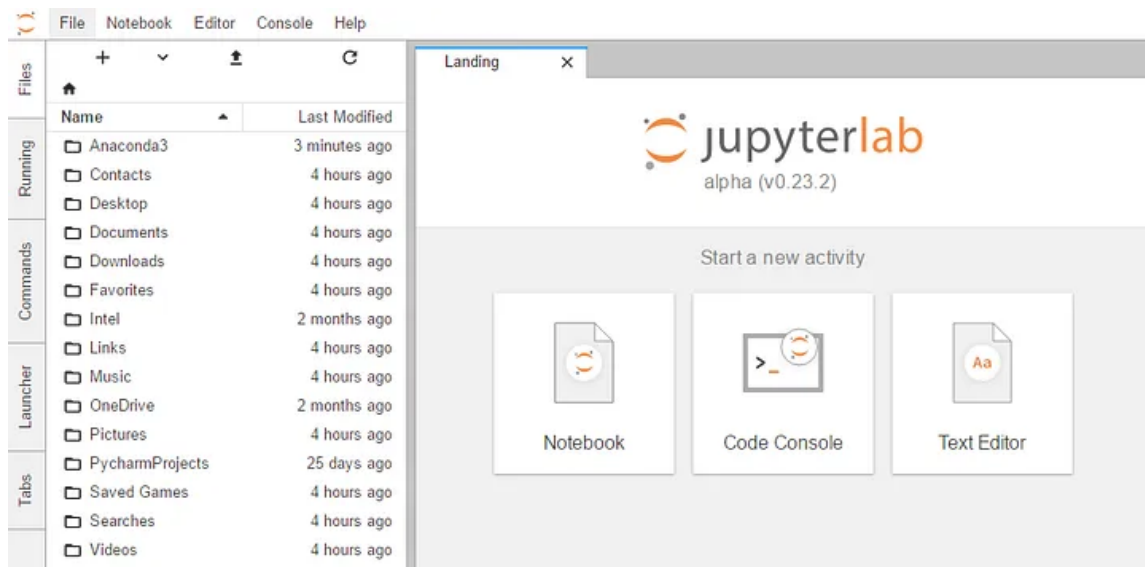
File Notebook Editor Console Help

Files
Running
Commands
Launcher
Tabs

+ ⌄ ⭱ C

| Name ▲ | Last Modified |
|---|---|
| Anaconda3 | 3 minutes ago |
| Contacts | 4 hours ago |
| Desktop | 4 hours ago |
| Documents | 4 hours ago |
| Downloads | 4 hours ago |
| Favorites | 4 hours ago |
| Intel | 2 months ago |
| Links | 4 hours ago |
| Music | 4 hours ago |
| OneDrive | 2 months ago |
| Pictures | 4 hours ago |
| PycharmProjects | 25 days ago |
| Saved Games | 4 hours ago |
| Searches | 4 hours ago |
| Videos | 4 hours ago |

Landing ×

jupyterlab
alpha (v0.23.2)

Start a new activity

Notebook

>_
Code Console

Aa
Text Editor